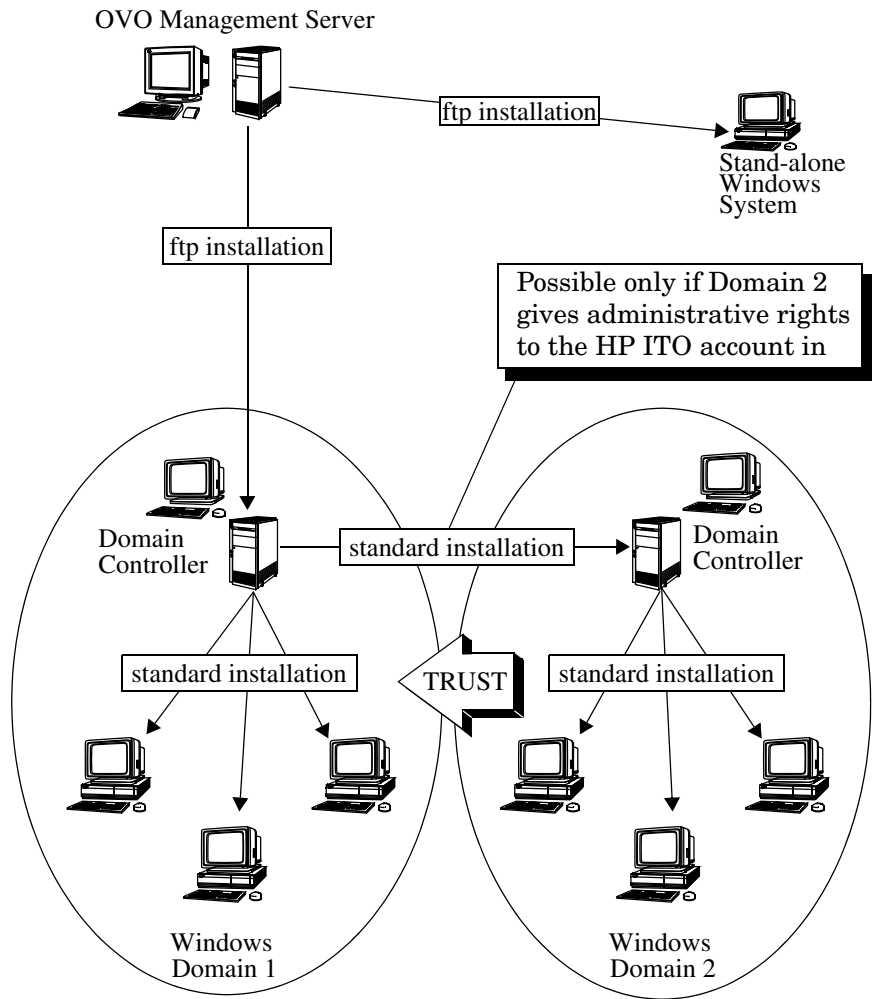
OVO Management Server

ftp installation

Stand-alone Windows System

ftp installation

Possible only if Domain 2 gives administrative rights to the HP ITO account in

Domain Controller

standard installation

Domain Controller

standard installation

TRUST

standard installation

Windows Domain 1

Windows Domain 2